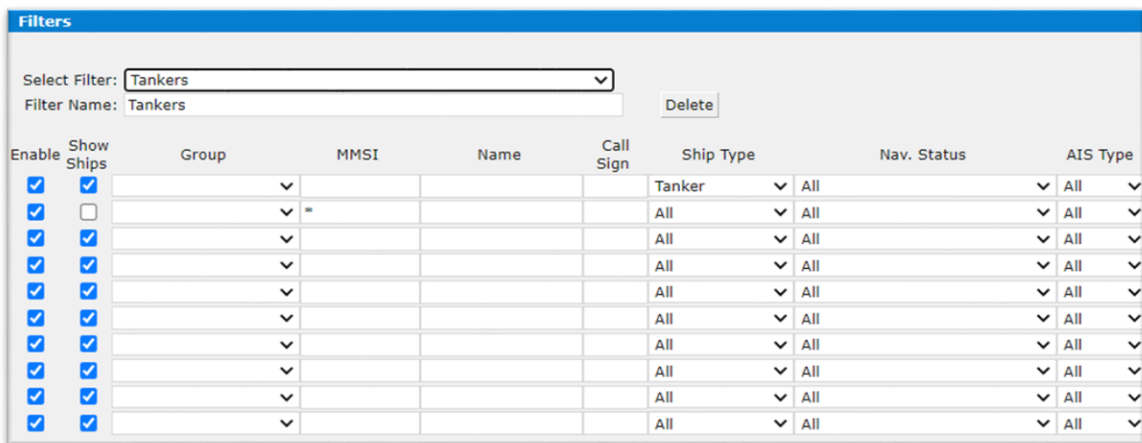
Filters

Select Filter: Tankers
Filter Name: Tankers
Delete

| Enable | Show Ships | Group | MMSI | Name | Call Sign | Ship Type | Nav. Status | AIS Type |
|---|---|---|---|---|---|---|---|---|
| | | | | | | Tanker | All | All |
| | | | * | | | All | All | All |
| | | | | | | All | All | All |
| | | | | | | All | All | All |
| | | | | | | All | All | All |
| | | | | | | All | All | All |
| | | | | | | All | All | All |
| | | | | | | All | All | All |
| | | | | | | All | All | All |
| | | | | | | All | All | All |